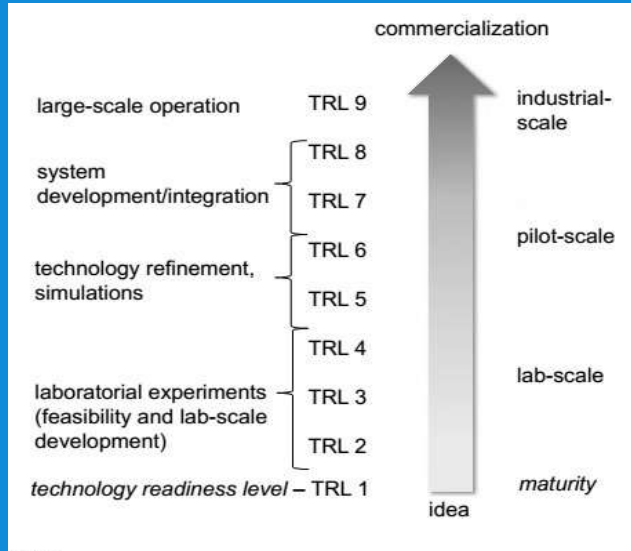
commercialization

large-scale operation TRL 9

industrial-scale

system development/integration

TRL 8

TRL 7

pilot-scale

technology refinement, simulations

TRL 6

TRL 5

TRL 4

laboratorial experiments (feasibility and lab-scale development)

TRL 3

TRL 2

lab-scale

technology readiness level – TRL 1

maturity

idea